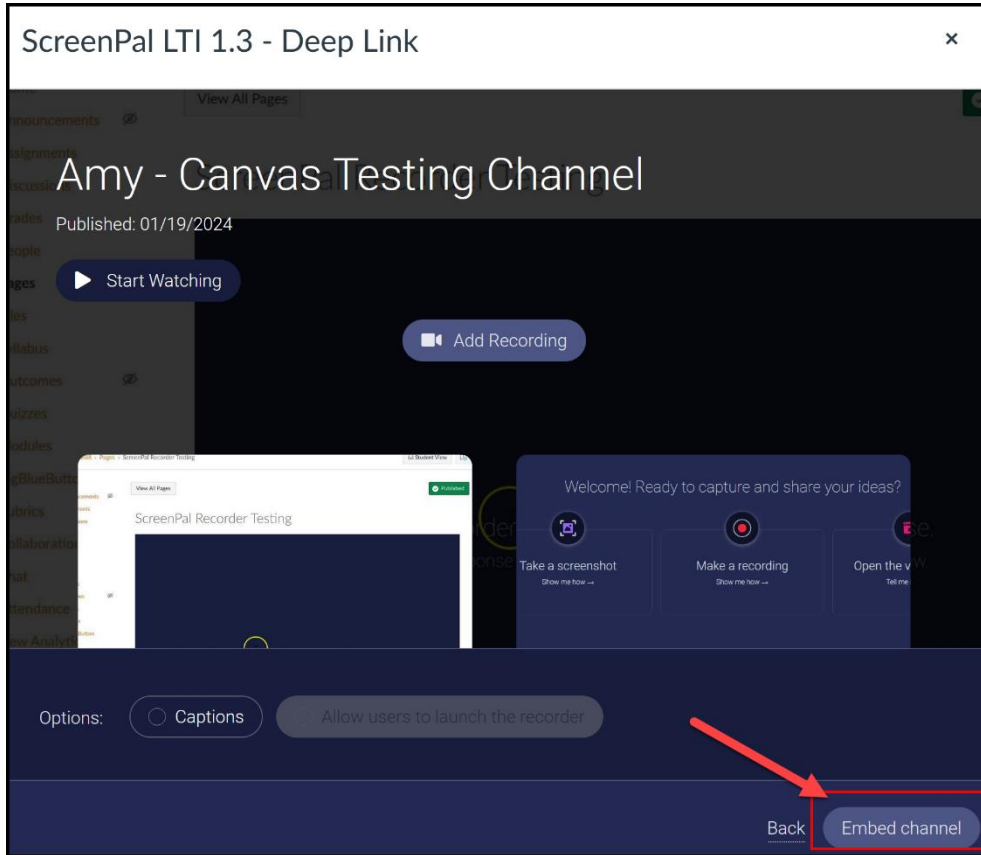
ScreenPal LTI 1.3 - Deep Link

×

View All Pages

Announcements

Assignments

Discussions

Grades

People

Pages

Files

Syllabus

Outcomes

Quizzes

Modules

BigBlueButton

Rubrics

Collaborations

Chat

Attendance

New Analytics

Amy - Canvas Testing Channel

Published: 01/19/2024

Start Watching

Add Recording

Pages > ScreenPal Recorder Testing

Student View

View All Pages

Published

ScreenPal Recorder Testing

Welcome! Ready to capture and share your ideas?

Take a screenshot

Show me how →

Make a recording

Show me how →

Open the v

Tell me

Options:

Captions

Allow users to launch the recorder

Back

Embed channel